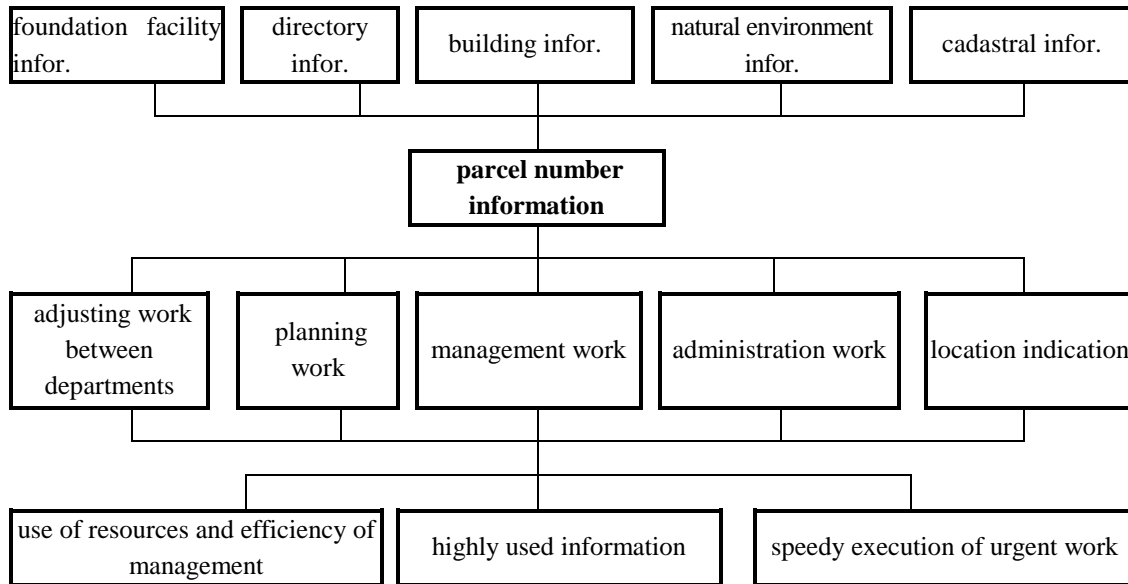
foundation facility infor.

directory infor.

building infor.

natural environment infor.

cadastral infor.

**parcel number information**

adjusting work between departments

planning work

management work

administration work

location indication

use of resources and efficiency of management

highly used information

speedy execution of urgent work